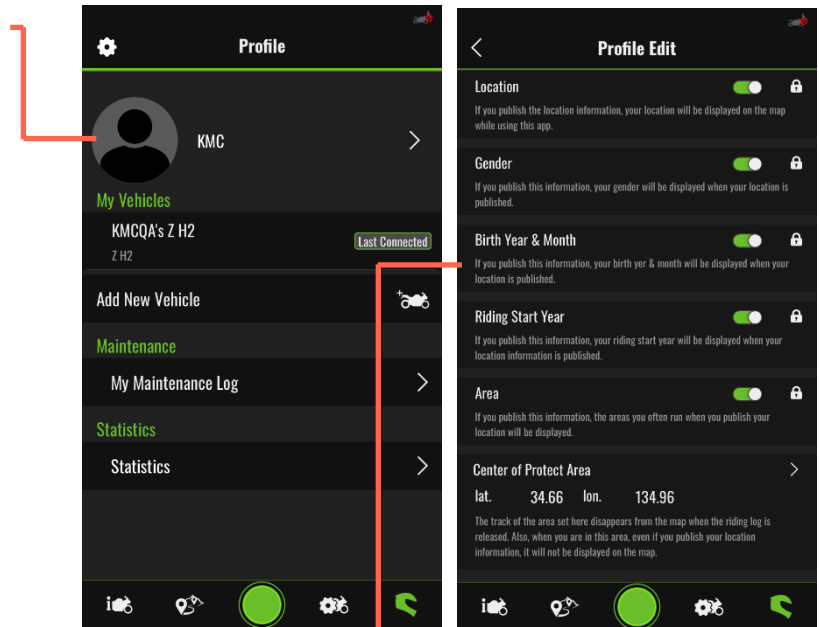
Profile

KMC

My Vehicles

KMCQA's Z H2

Z H2

Last Connected

Add New Vehicle

Maintenance

My Maintenance Log

Statistics

Statistics

Profile Edit

Location

If you publish the location information, your location will be displayed on the map while using this app.

Gender

If you publish this information, your gender will be displayed when your location is published.

Birth Year & Month

If you publish this information, your birth yer & month will be displayed when your location is published.

Riding Start Year

If you publish this information, your riding start year will be displayed when your location information is published.

Area

If you publish this information, the areas you often run when you publish your location will be displayed.

Center of Protect Area

lat. 34.66 lon. 134.96

The track of the area set here disappears from the map when the riding log is released. Also, when you are in this area, even if you publish your location information, it will not be displayed on the map.